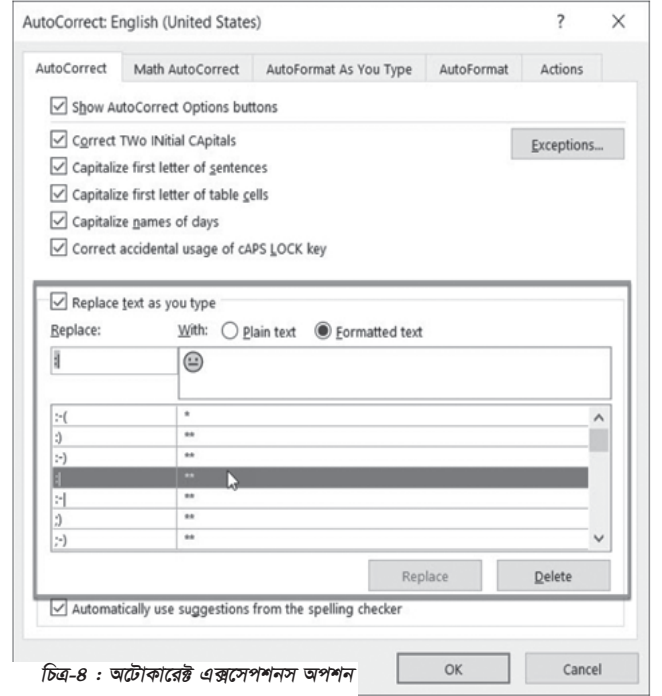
AutoCorrect: English (United States) ? ×

AutoCorrect | Math AutoCorrect | AutoFormat As You Type | AutoFormat | Actions

☑ Show AutoCorrect Options buttons

☑ Correct TWo INitial CApitals
☑ Capitalize first letter of sentences
☑ Capitalize first letter of table cells
☑ Capitalize names of days
☑ Correct accidental usage of cAPS LOCK key

Exceptions...

☑ Replace text as you type

Replace: With: ○ Plain text ◉ Formatted text

:|

😐

| | |
|---|---|
| :-( | * |
| :) | ** |
| :-) | ** |
| :\| | ** |
| :-\| | ** |
| ;) | ** |
| ;-) | ** |

Replace Delete

☑ Automatically use suggestions from the spelling checker

চিত্র-৪ : অটোকারেক্ট এক্সেপশনস অপশন

OK Cancel